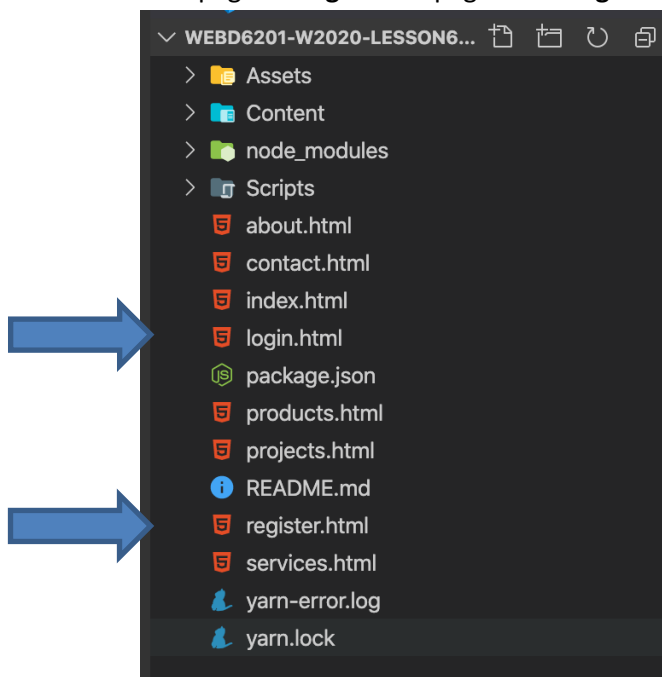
WEBD6201-W2020-LESSON6...

Assets
Content
node_modules
Scripts
about.html
contact.html
index.html
login.html
package.json
products.html
projects.html
README.md
register.html
services.html
yarn-error.log
yarn.lock